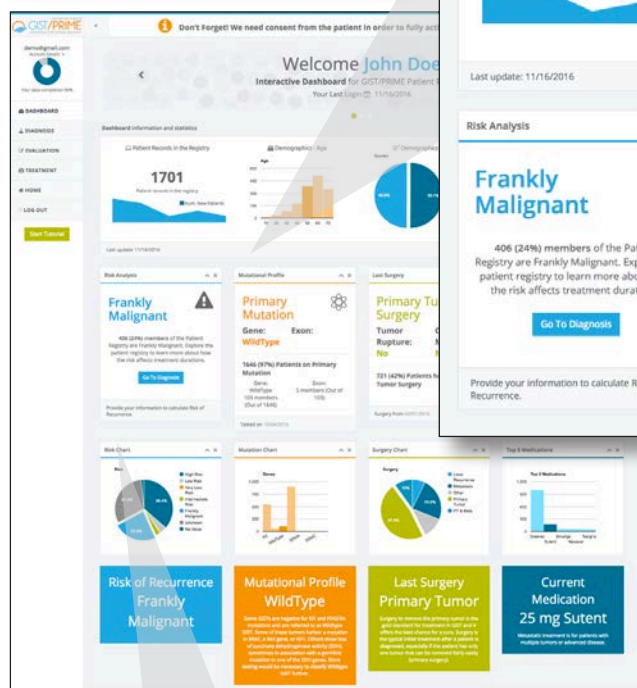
GIST/PRIME

Don't Forget! We need consent from the patient in order to fully act

Welcome John Doe

Interactive Dashboard for GIST/PRIME Patient R

Your Last Login 11/16/2016

DASHBOARD
DIAGNOSIS
EVALUATION
TREATMENT
HOME
LOG OUT

Start Tutorial

Dashboard information and statistics

Patient Records in the Registry

1701

Patient records in the registry

Demographics - Age

Last update: 11/16/2016

Risk Analysis

Frankly Malignant

406 (24%) members of the Patient Registry are Frankly Malignant. Explore the patient registry to learn more about how the risk affects treatment durations.

Go To Diagnosis

Provide your information to calculate Risk of Recurrence.

Mutational Profile

Primary Mutation

Gene: WildType

Exon:

1646 (97%) Patients on Primary Mutation

Last Surgery

Primary Tumor Surgery

Tumor Rupture: No

721 (42%) Patients for Tumor Surgery

Risk Chart

Mutation Chart

Surgery Chart

Top 5 Medications

Risk of Recurrence Frankly Malignant

Mutational Profile WildType

Last Surgery Primary Tumor

Current Medication 25 mg Sutent

Last update: 11/16/2016

Risk Analysis

Frankly Malignant

406 (24%) members of the Pa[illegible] Registry are Frankly Malignant. Exp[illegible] patient registry to learn more abo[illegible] the risk affects treatment durat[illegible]

Go To Diagnosis

Provide your information to calculate R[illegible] Recurrence.